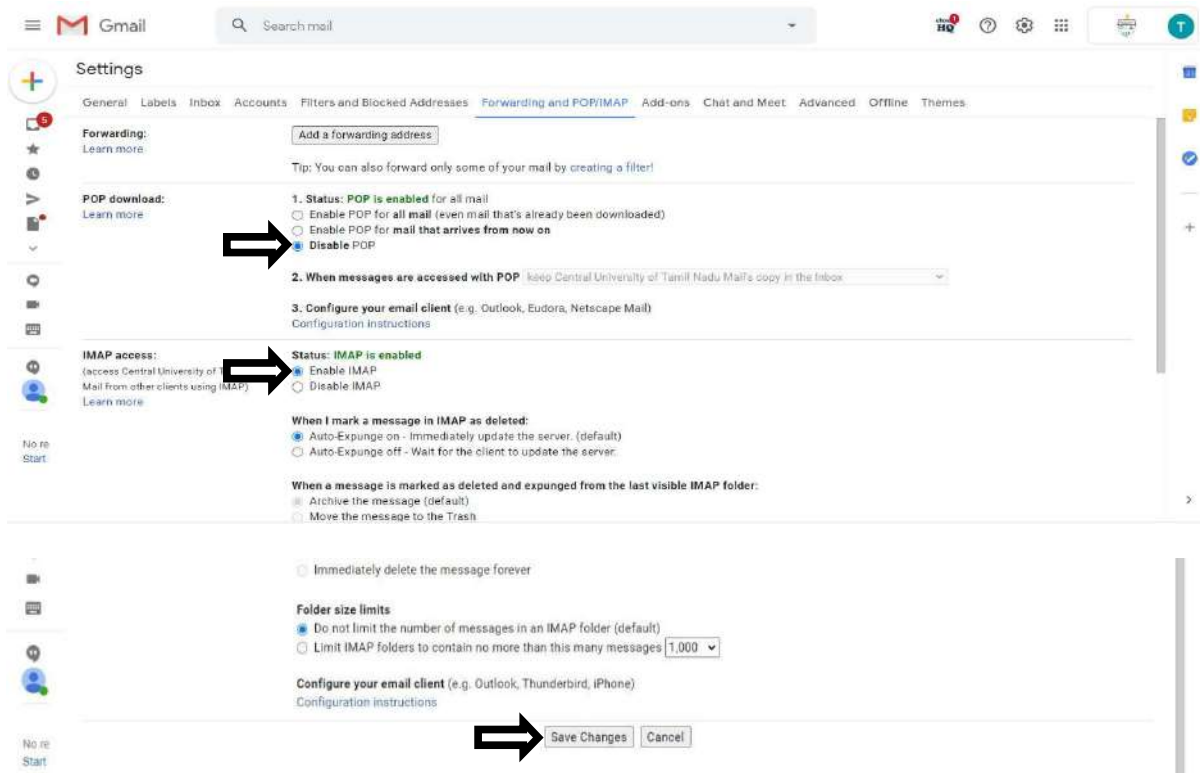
Gmail

Search mail

HQ

T

Settings

General Labels Inbox Accounts Filters and Blocked Addresses Forwarding and POP/IMAP Add-ons Chat and Meet Advanced Offline Themes

5

Forwarding:
Learn more

Add a forwarding address

Tip: You can also forward only some of your mail by creating a filter!

POP download:
Learn more

1. Status: POP is enabled for all mail
Enable POP for all mail (even mail that's already been downloaded)
Enable POP for mail that arrives from now on
Disable POP

2. When messages are accessed with POP keep Central University of Tamil Nadu Mail's copy in the Inbox

3. Configure your email client (e.g. Outlook, Eudora, Netscape Mail)
Configuration instructions

IMAP access:
(access Central University of T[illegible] Mail from other clients using IMAP)
Learn more

Status: IMAP is enabled
Enable IMAP
Disable IMAP

When I mark a message in IMAP as deleted:
Auto-Expunge on - Immediately update the server. (default)
Auto-Expunge off - Wait for the client to update the server.

When a message is marked as deleted and expunged from the last visible IMAP folder:
Archive the message (default)
Move the message to the Trash

No re
Start

Immediately delete the message forever

Folder size limits
Do not limit the number of messages in an IMAP folder (default)
Limit IMAP folders to contain no more than this many messages 1,000

Configure your email client (e.g. Outlook, Thunderbird, iPhone)
Configuration instructions

Save Changes Cancel

No re
Start